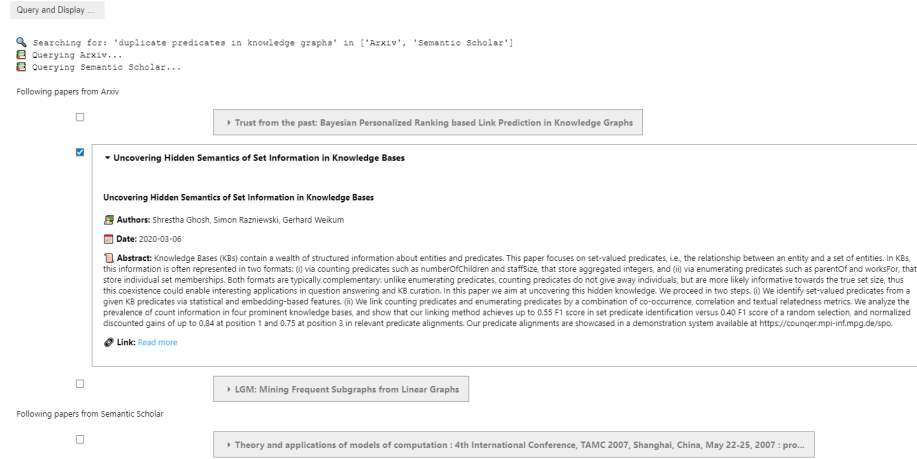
Query and Display ...

Searching for: 'duplicate predicates in knowledge graphs' in ['Arxiv', 'Semantic Scholar']
Querying Arxiv...
Querying Semantic Scholar...

Following papers from Arxiv

▸ Trust from the past: Bayesian Personalized Ranking based Link Prediction in Knowledge Graphs

▾ Uncovering Hidden Semantics of Set Information in Knowledge Bases

Uncovering Hidden Semantics of Set Information in Knowledge Bases

Authors: Shrestha Ghosh, Simon Razniewski, Gerhard Weikum

Date: 2020-03-06

Abstract: Knowledge Bases (KBs) contain a wealth of structured information about entities and predicates. This paper focuses on set-valued predicates, i.e., the relationship between an entity and a set of entities. In KBs, this information is often represented in two formats: (i) via counting predicates such as numberOfChildren and staffSize, that store aggregated integers, and (ii) via enumerating predicates such as parentOf and worksFor, that store individual set memberships. Both formats are typically complementary: unlike enumerating predicates, counting predicates do not give away individuals, but are more likely informative towards the true set size, thus this coexistence could enable interesting applications in question answering and KB curation. In this paper we aim at uncovering this hidden knowledge. We proceed in two steps. (i) We identify set-valued predicates from a given KB predicates via statistical and embedding-based features. (ii) We link counting predicates and enumerating predicates by a combination of co-occurrence, correlation and textual relatedness metrics. We analyze the prevalence of count information in four prominent knowledge bases, and show that our linking method achieves up to 0.55 F1 score in set predicate identification versus 0.40 F1 score of a random selection, and normalized discounted gains of up to 0.84 at position 1 and 0.75 at position 3 in relevant predicate alignments. Our predicate alignments are showcased in a demonstration system available at https://counqer.mpi-inf.mpg.de/spo.

Link: Read more

▸ LGM: Mining Frequent Subgraphs from Linear Graphs

Following papers from Semantic Scholar

▸ Theory and applications of models of computation : 4th International Conference, TAMC 2007, Shanghai, China, May 22-25, 2007 : pro...